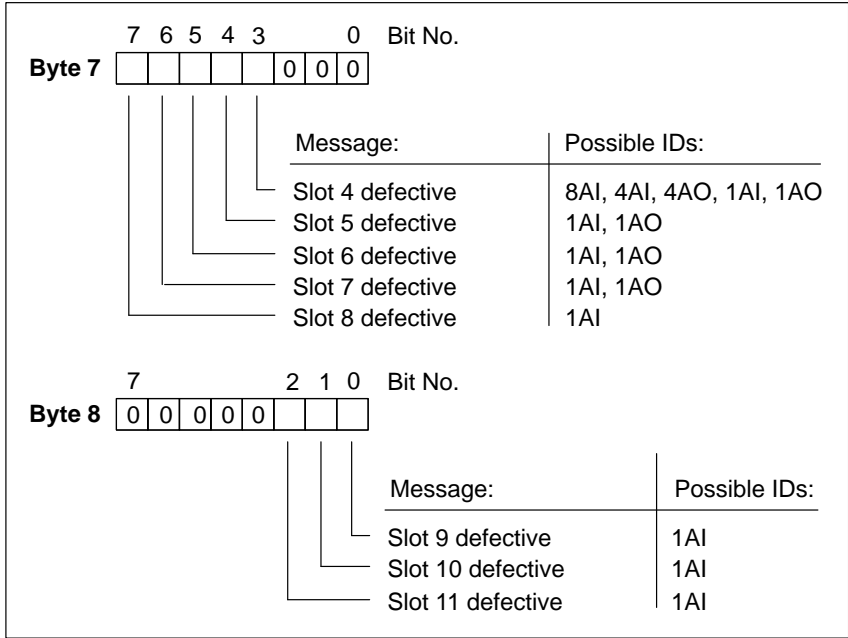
7 6 5 4 3 0 Bit No.

**Byte 7** | | | | | | 0 | 0 | 0 |

| Message: | Possible IDs: |
|---|---|
| Slot 4 defective | 8AI, 4AI, 4AO, 1AI, 1AO |
| Slot 5 defective | 1AI, 1AO |
| Slot 6 defective | 1AI, 1AO |
| Slot 7 defective | 1AI, 1AO |
| Slot 8 defective | 1AI |

7 2 1 0 Bit No.

**Byte 8** | 0 | 0 | 0 | 0 | 0 | | | |

| Message: | Possible IDs: |
|---|---|
| Slot 9 defective | 1AI |
| Slot 10 defective | 1AI |
| Slot 11 defective | 1AI |